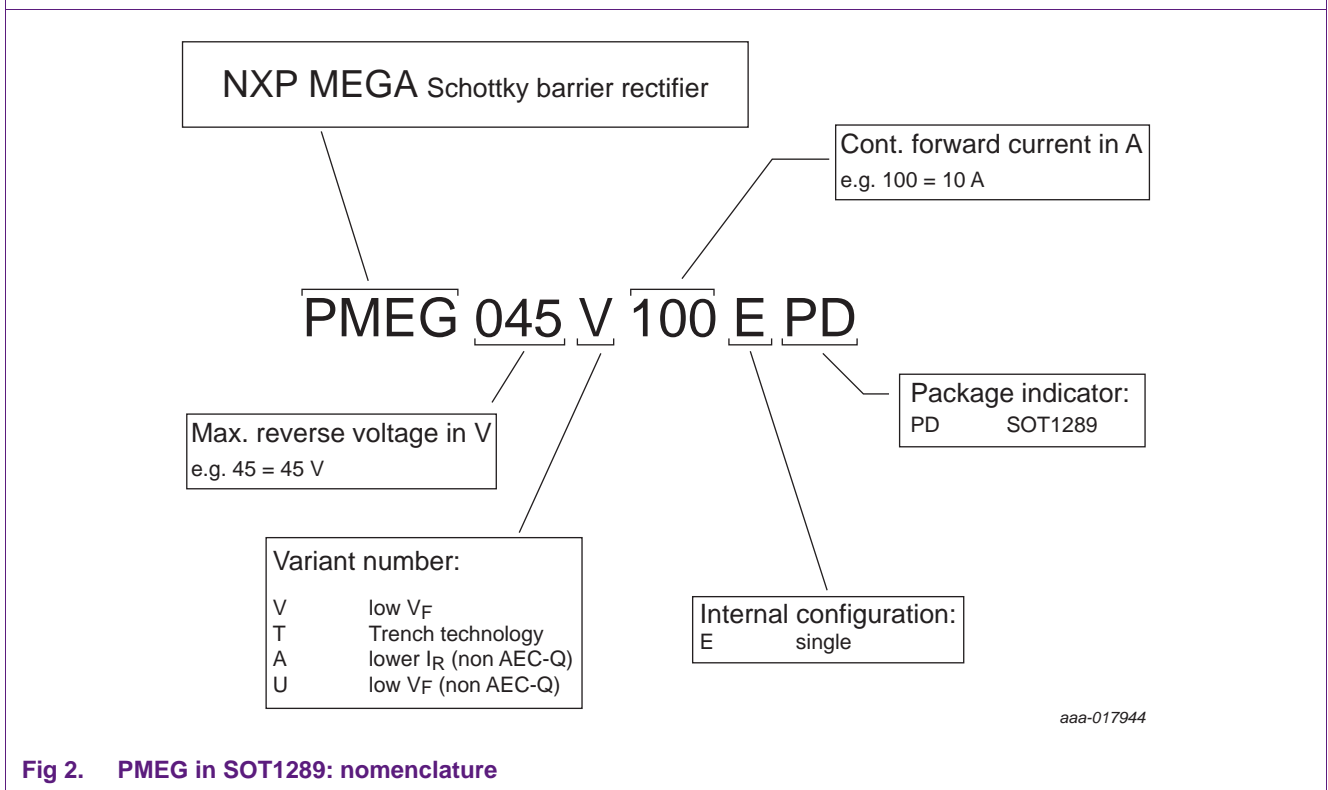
NXP MEGA Schottky barrier rectifier

Cont. forward current in A
e.g. 100 = 10 A

PMEG 045 V 100 E PD

Package indicator:
PD SOT1289

Max. reverse voltage in V
e.g. 45 = 45 V

Variant number:
V low $V_F$
T Trench technology
A lower $I_R$ (non AEC-Q)
U low $V_F$ (non AEC-Q)

Internal configuration:
E single

aaa-017944

Fig 2. PMEG in SOT1289: nomenclature